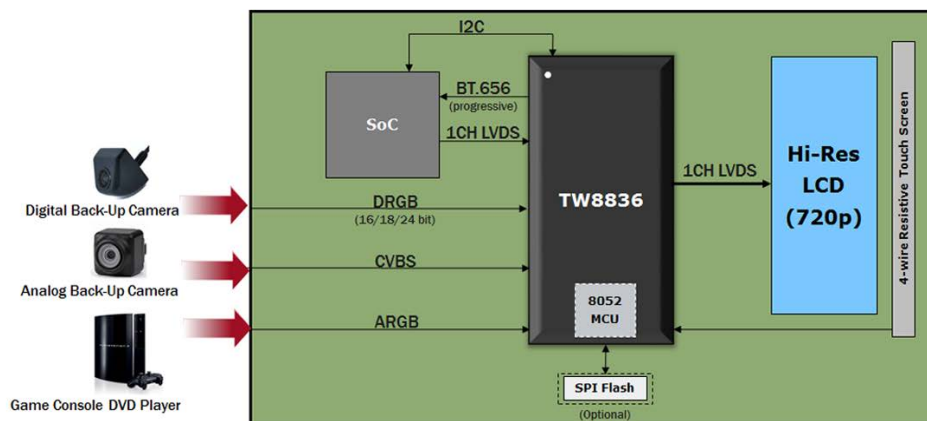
I2C

SoC

BT.656
(progressive)

1CH LVDS

TW8836

1CH LVDS

Hi-Res
LCD
(720p)

4-wire Resistive Touch Screen

Digital Back-Up Camera

DRGB
(16/18/24 bit)

Analog Back-Up Camera

CVBS

Game Console DVD Player

ARGB

8052
MCU

SPI Flash
(Optional)